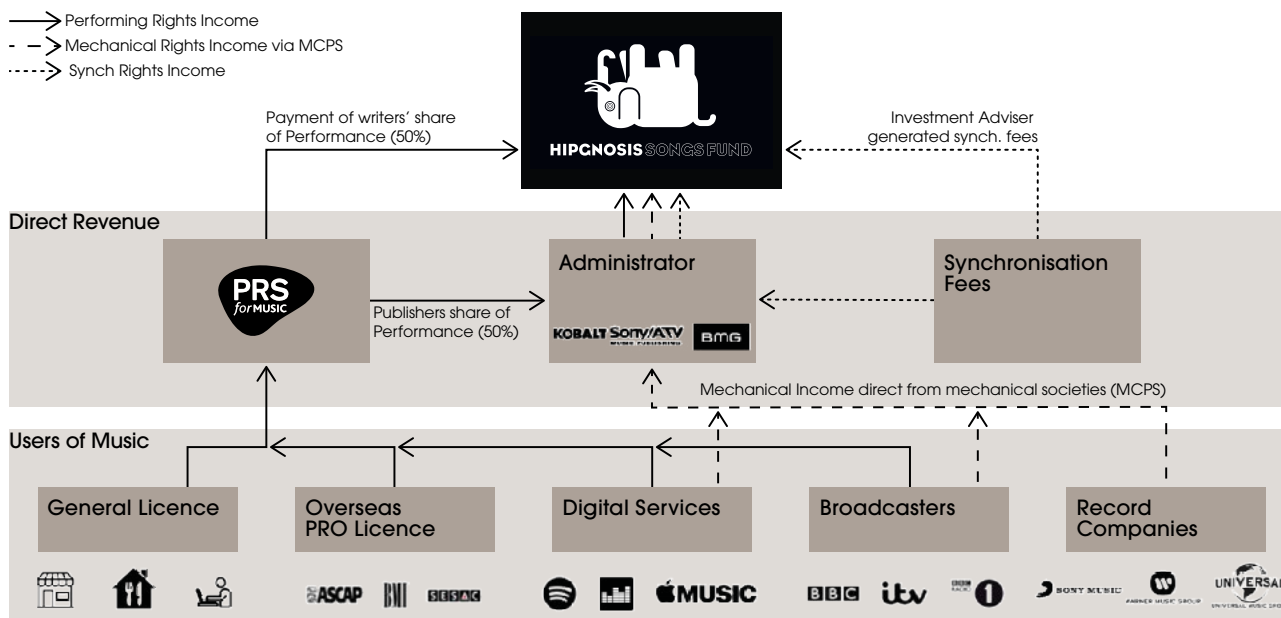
Performing Rights Income
Mechanical Rights Income via MCPS
Synch Rights Income

Payment of writers' share of Performance (50%)

HIPGNOSIS SONGS FUND

Investment Adviser generated synch. fees

Direct Revenue

PRS for MUSIC

Publishers share of Performance (50%)

Administrator

KOBALT Sony/ATV MUSIC PUBLISHING BMG

Synchronisation Fees

Mechanical Income direct from mechanical societies (MCPS)

Users of Music

General Licence

Overseas PRO Licence

Digital Services

Broadcasters

Record Companies

ASCAP BMI SESAC

MUSIC

BBC itv BBC RADIO 1

SONY MUSIC WARNER MUSIC GROUP UNIVERSAL UNIVERSAL MUSIC GROUP